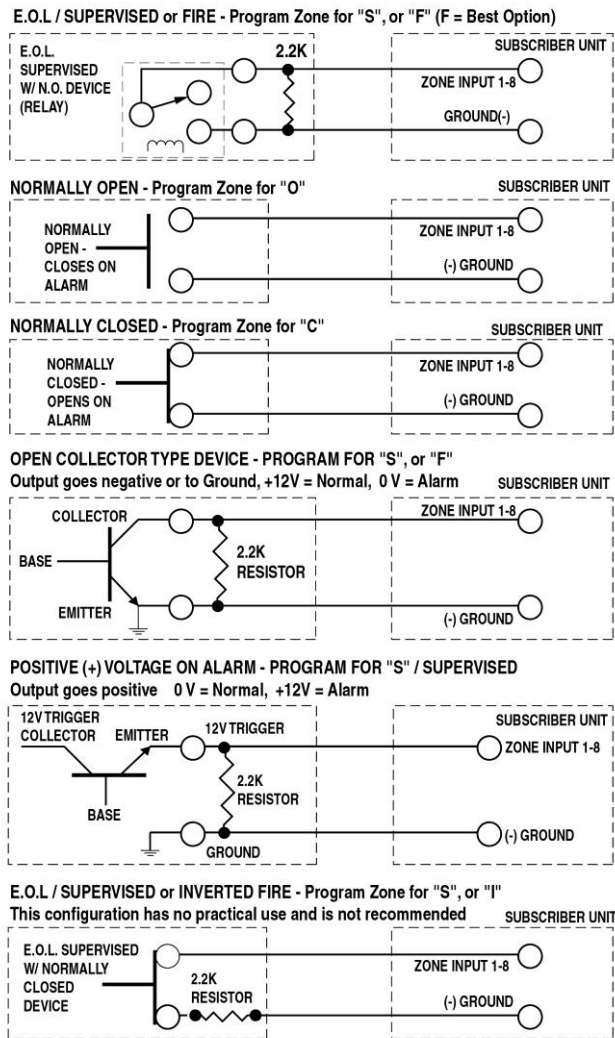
E.O.L / SUPERVISED or FIRE - Program Zone for "S", or "F" (F = Best Option)

E.O.L. SUPERVISED W/ N.O. DEVICE (RELAY)

2.2K

SUBSCRIBER UNIT

ZONE INPUT 1-8

GROUND(-)

NORMALLY OPEN - Program Zone for "O"

SUBSCRIBER UNIT

NORMALLY OPEN - CLOSES ON ALARM

ZONE INPUT 1-8

(-) GROUND

NORMALLY CLOSED - Program Zone for "C"

SUBSCRIBER UNIT

NORMALLY CLOSED - OPENS ON ALARM

ZONE INPUT 1-8

(-) GROUND

OPEN COLLECTOR TYPE DEVICE - PROGRAM FOR "S", or "F"
Output goes negative or to Ground, +12V = Normal, 0 V = Alarm

SUBSCRIBER UNIT

COLLECTOR

BASE

EMITTER

2.2K RESISTOR

ZONE INPUT 1-8

(-) GROUND

POSITIVE (+) VOLTAGE ON ALARM - PROGRAM FOR "S" / SUPERVISED
Output goes positive 0 V = Normal, +12V = Alarm

12V TRIGGER COLLECTOR

EMITTER

BASE

12V TRIGGER

2.2K RESISTOR

GROUND

SUBSCRIBER UNIT

ZONE INPUT 1-8

(-) GROUND

E.O.L / SUPERVISED or INVERTED FIRE - Program Zone for "S", or "I"
This configuration has no practical use and is not recommended

SUBSCRIBER UNIT

E.O.L. SUPERVISED W/ NORMALLY CLOSED DEVICE

2.2K RESISTOR

ZONE INPUT 1-8

(-) GROUND